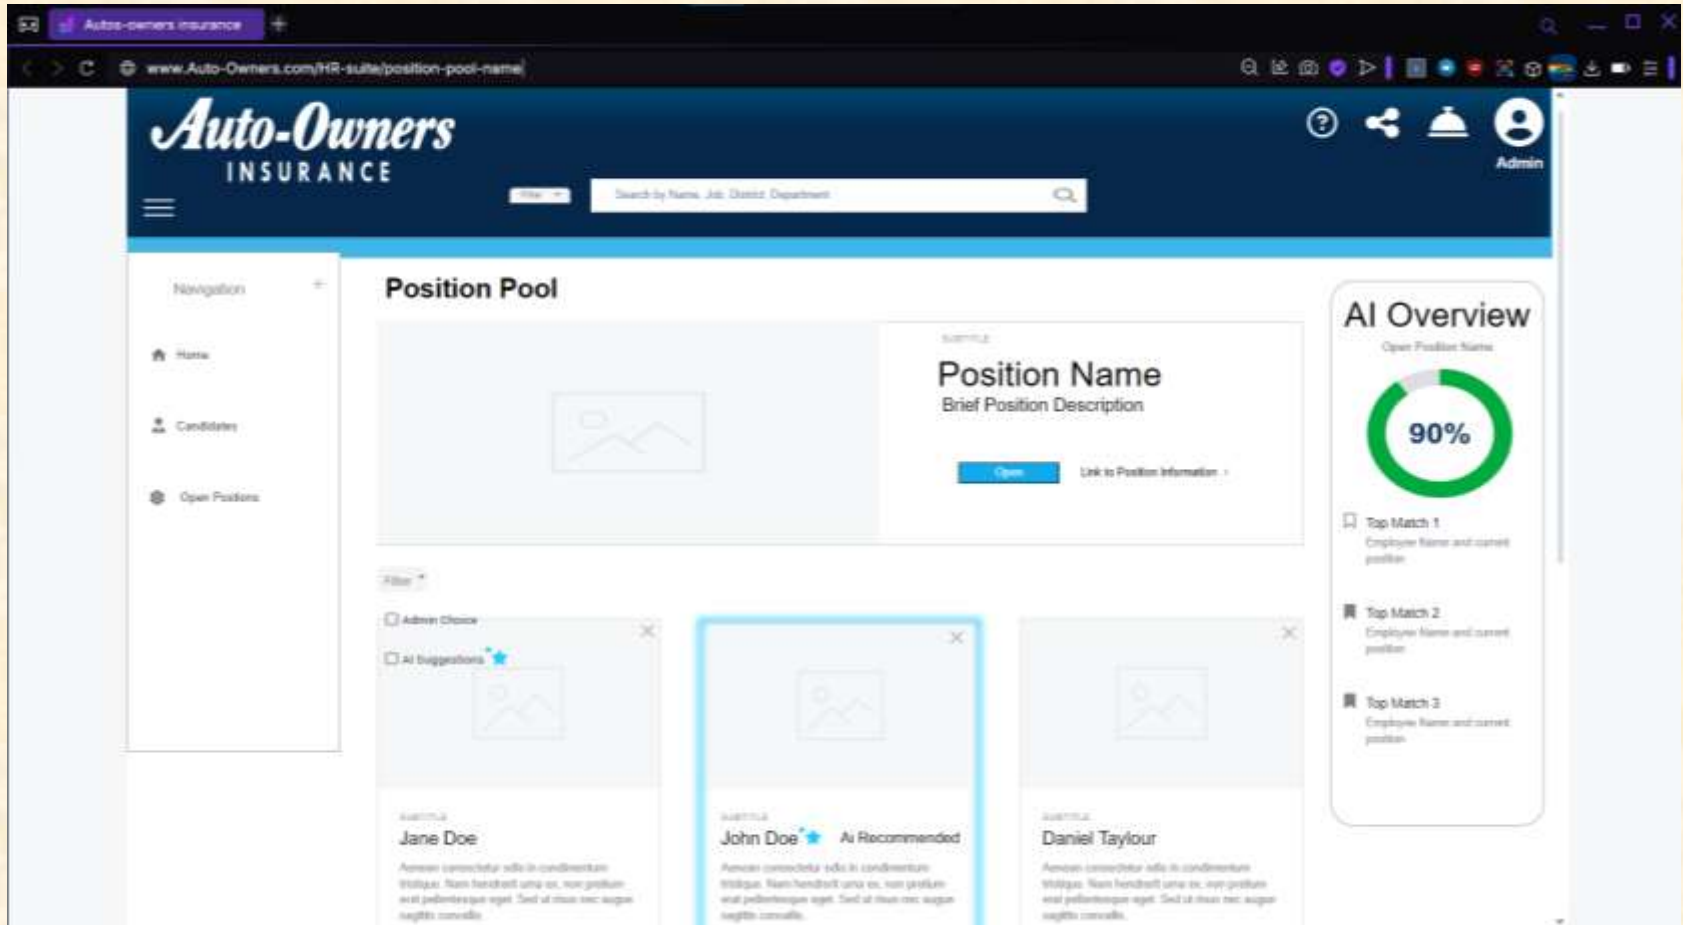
Autos-owners insurance

www.Auto-Owners.com/HR-suite/position-pool-name

Auto-Owners
INSURANCE

Filter

Search by Name, Job, District, Department

Admin

Navigation

Home

Candidates

Open Positions

Position Pool

SUBTITLE

Position Name

Brief Position Description

Open

Link to Position Information >

Filter

Admin Choice

AI Suggestions

SUBTITLE

Jane Doe

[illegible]

SUBTITLE

John Doe

AI Recommended

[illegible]

SUBTITLE

Daniel Taylour

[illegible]

AI Overview

Open Position Name

90%

Top Match 1

Employee Name and current position

Top Match 2

Employee Name and current position

Top Match 3

Employee Name and current position